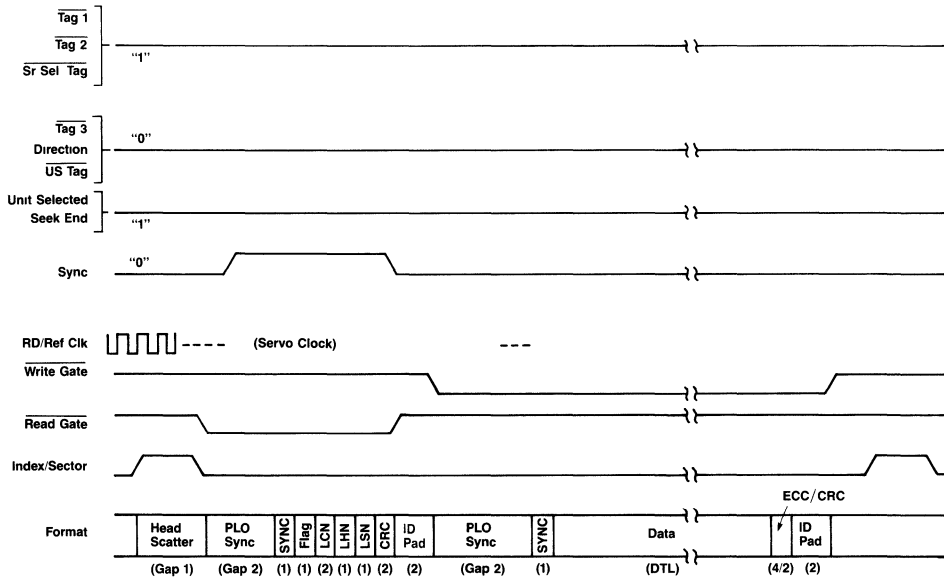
$\overline{\text{Tag 1}}$
$\overline{\text{Tag 2}}$
$\overline{\text{Sr Sel Tag}}$
"1"

$\overline{\text{Tag 3}}$
Direction
$\overline{\text{US Tag}}$
"0"

Unit Selected
Seek End
"1"

Sync
"0"

RD/Ref Clk
(Servo Clock)

$\overline{\text{Write Gate}}$

$\overline{\text{Read Gate}}$

Index/Sector

ECC/CRC

Format

| Head Scatter | PLO Sync | SYNC | Flag | LCN | LHN | LSN | CRC | ID Pad | PLO Sync | SYNC | Data | | ID Pad |
|---|---|---|---|---|---|---|---|---|---|---|---|---|---|
| (Gap 1) | (Gap 2) | (1) | (1) | (2) | (1) | (1) | (2) | (2) | (Gap 2) | (1) | (DTL) | (4/2) | (2) |